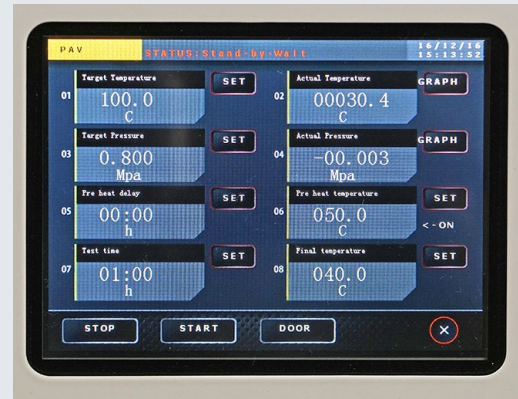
PAV STATUS:Stand-by-Wait 16/12/16 15:13:52

01 Target Temperature 100.0 C SET

02 Actual Temperature 00030.4 C GRAPH

03 Target Pressure 0.800 Mpa SET

04 Actual Pressure -00.003 Mpa GRAPH

05 Pre heat delay 00:00 h SET

06 Pre heat temperature 050.0 C SET <-ON

07 Test time 01:00 h SET

08 Final temperature 040.0 C SET

STOP START DOOR ×